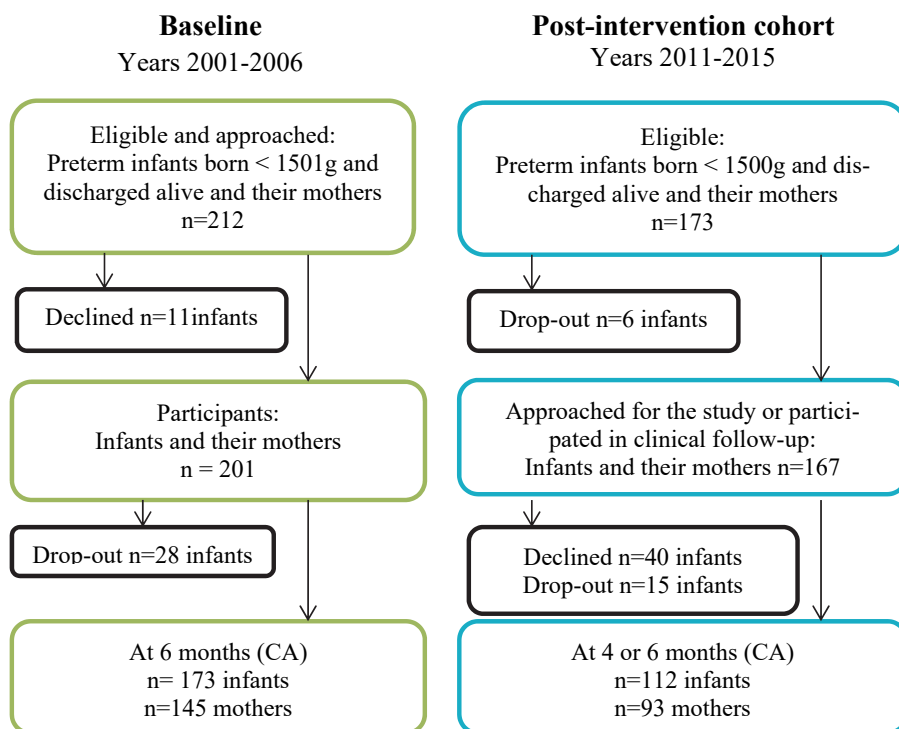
**Baseline**
Years 2001-2006

Eligible and approached: Preterm infants born < 1501g and discharged alive and their mothers n=212

Declined n=11infants

Participants: Infants and their mothers n = 201

Drop-out n=28 infants

At 6 months (CA) n= 173 infants n=145 mothers

**Post-intervention cohort**
Years 2011-2015

Eligible: Preterm infants born < 1500g and discharged alive and their mothers n=173

Drop-out n=6 infants

Approached for the study or participated in clinical follow-up: Infants and their mothers n=167

Declined n=40 infants
Drop-out n=15 infants

At 4 or 6 months (CA) n=112 infants n=93 mothers